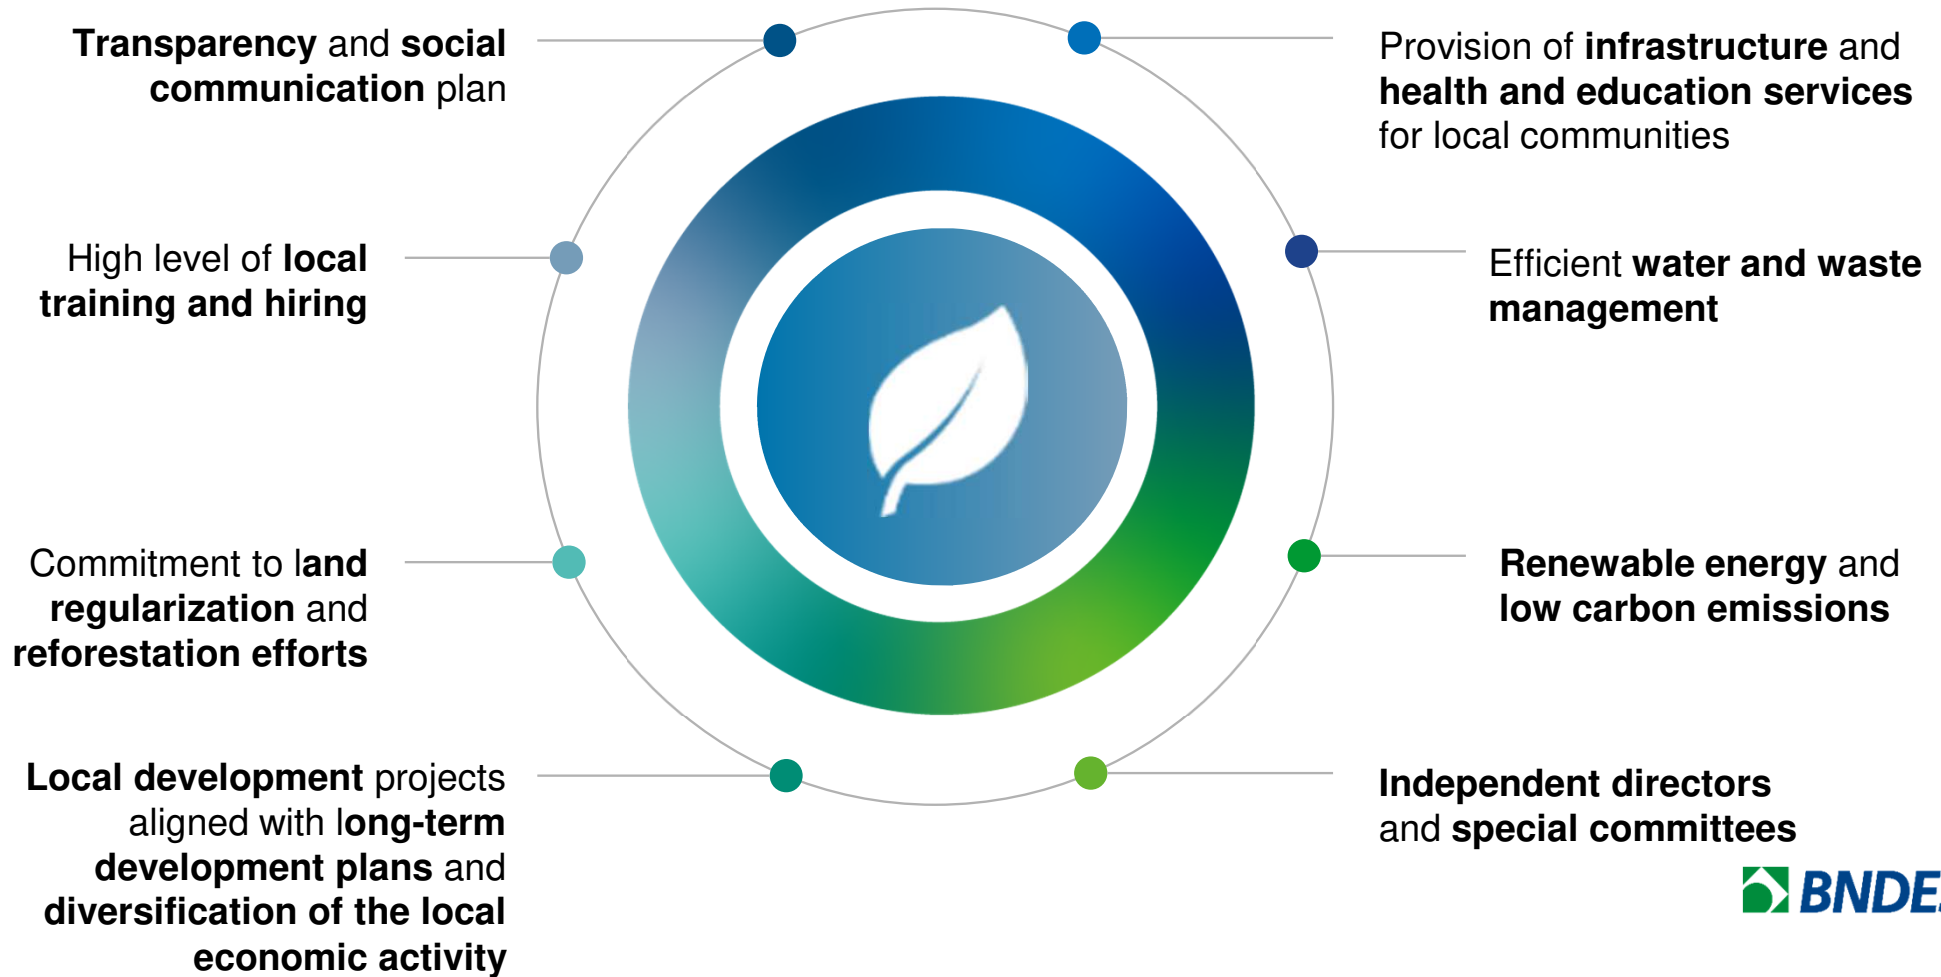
**Transparency** and **social communication** plan

Provision of **infrastructure** and **health and education services** for local communities

High level of **local training and hiring**

Efficient **water and waste management**

Commitment to **land regularization** and **reforestation efforts**

**Renewable energy** and **low carbon emissions**

**Local development** projects aligned with **long-term development plans** and **diversification of the local economic activity**

**Independent directors** and **special committees**

BNDE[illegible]